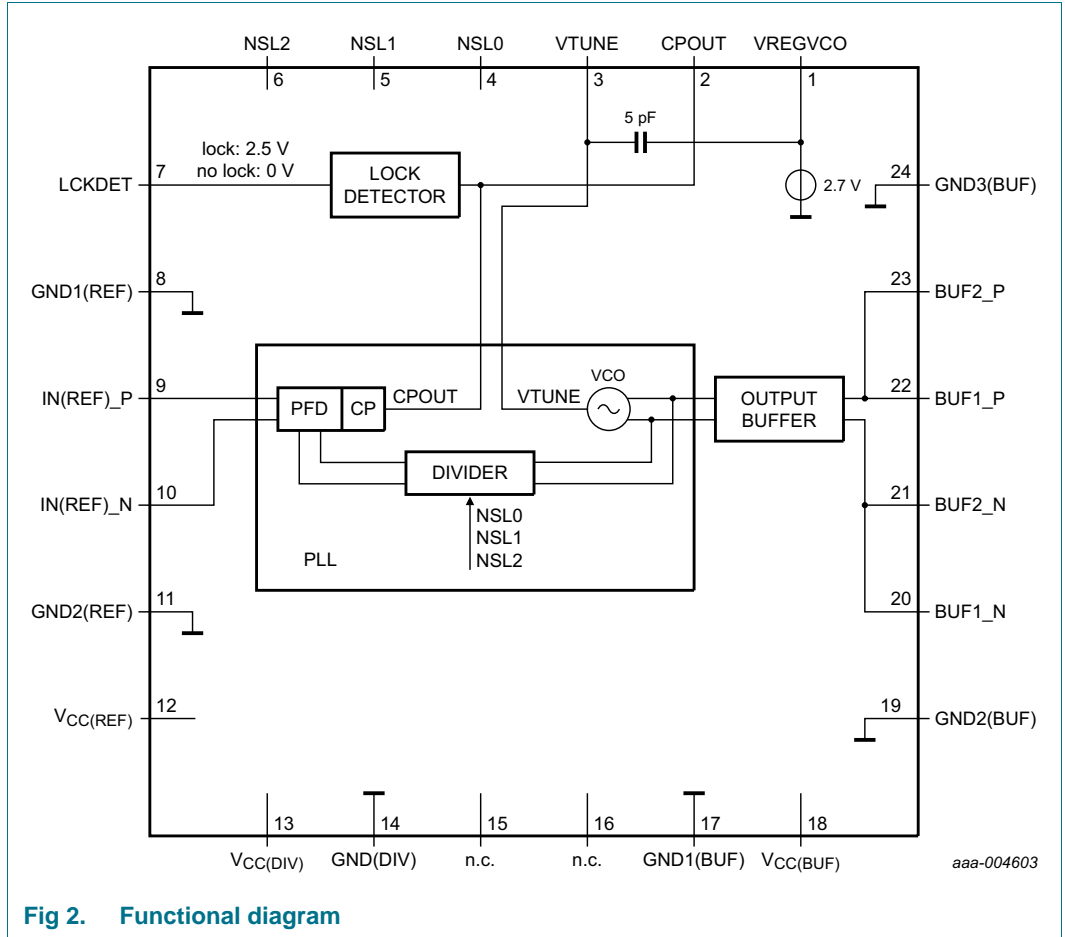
NSL2 NSL1 NSL0 VTUNE CPOUT VREGVCO

6 5 4 3 2 1

5 pF

lock: 2.5 V
no lock: 0 V

LCKDET 7

LOCK DETECTOR

2.7 V

24 GND3(BUF)

GND1(REF) 8

23 BUF2_P

IN(REF)_P 9

PFD CP CPOUT VTUNE VCO

OUTPUT BUFFER

22 BUF1_P

IN(REF)_N 10

DIVIDER

21 BUF2_N

NSL0
NSL1
NSL2

PLL

GND2(REF) 11

20 BUF1_N

$V_{CC(REF)}$ 12

19 GND2(BUF)

13 14 15 16 17 18

$V_{CC(DIV)}$ GND(DIV) n.c. n.c. GND1(BUF) $V_{CC(BUF)}$

aaa-004603

Fig 2. Functional diagram